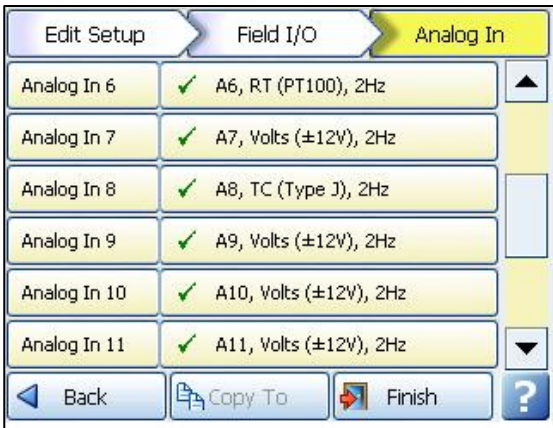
Edit Setup
Field I/O
Analog In

Analog In 6
✓ A6, RT (PT100), 2Hz

Analog In 7
✓ A7, Volts (±12V), 2Hz

Analog In 8
✓ A8, TC (Type J), 2Hz

Analog In 9
✓ A9, Volts (±12V), 2Hz

Analog In 10
✓ A10, Volts (±12V), 2Hz

Analog In 11
✓ A11, Volts (±12V), 2Hz

Back
Copy To
Finish
?